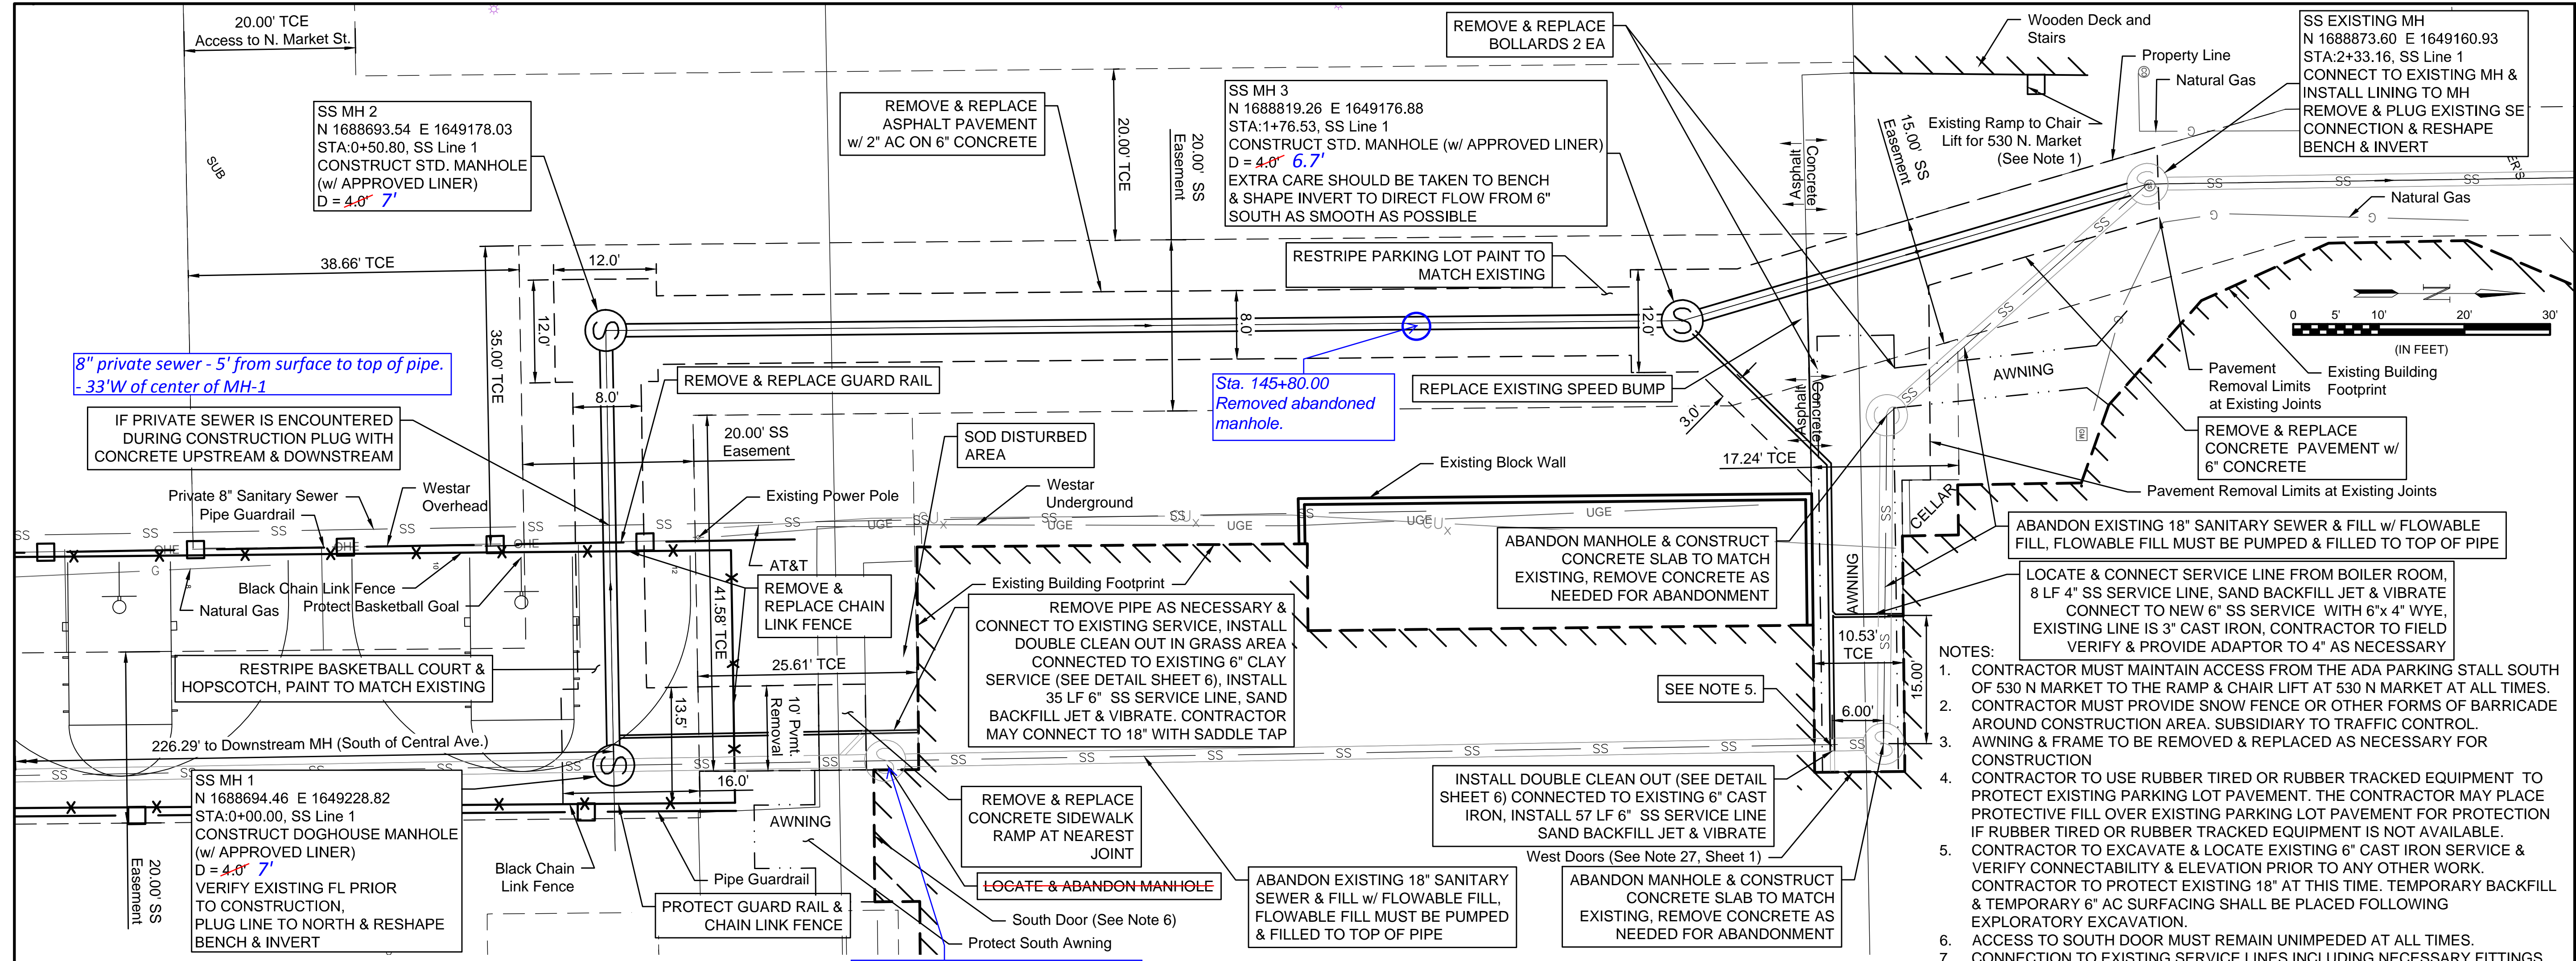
20.00' TCE
Access to N. Market St.

SS MH 2
N 1688693.54 E 1649178.03
STA:0+50.80, SS Line 1
CONSTRUCT STD. MANHOLE (w/ APPROVED LINER)
D = 4.0' 7'

REMOVE & REPLACE ASPHALT PAVEMENT w/ 2" AC ON 6" CONCRETE

20.00' TCE

20.00' SS Easement

REMOVE & REPLACE BOLLARDS 2 EA

SS MH 3
N 1688819.26 E 1649176.88
STA:1+76.53, SS Line 1
CONSTRUCT STD. MANHOLE (w/ APPROVED LINER)
D = 4.0' 6.7'
EXTRA CARE SHOULD BE TAKEN TO BENCH & SHAPE INVERT TO DIRECT FLOW FROM 6" SOUTH AS SMOOTH AS POSSIBLE

Wooden Deck and Stairs

Property Line

Natural Gas

Existing Ramp to Chair Lift for 530 N. Market (See Note 1)

15.00' SS Easement

Asphalt
Concrete

SS EXISTING MH
N 1688873.60 E 1649160.93
STA:2+33.16, SS Line 1
CONNECT TO EXISTING MH & INSTALL LINING TO MH
REMOVE & PLUG EXISTING SE CONNECTION & RESHAPE BENCH & INVERT

Natural Gas

SUB

38.66' TCE

12.0'

RESTRIPE PARKING LOT PAINT TO MATCH EXISTING

12.0'
8.0'
12.0'

35.00' TCE

0 5' 10' 20' 30'
(IN FEET)

8" private sewer - 5' from surface to top of pipe.
- 33'W of center of MH-1

8.0'

REMOVE & REPLACE GUARD RAIL

Sta. 145+80.00
Removed abandoned manhole.

REPLACE EXISTING SPEED BUMP

3.0'

AWNING

Pavement Removal Limits at Existing Joints

Existing Building Footprint

IF PRIVATE SEWER IS ENCOUNTERED DURING CONSTRUCTION PLUG WITH CONCRETE UPSTREAM & DOWNSTREAM

20.00' SS Easement

SOD DISTURBED AREA

Existing Block Wall

17.24' TCE

Asphalt
Concrete

REMOVE & REPLACE CONCRETE PAVEMENT w/ 6" CONCRETE

Pavement Removal Limits at Existing Joints

Private 8" Sanitary Sewer

Westar Overhead

Pipe Guardrail

Existing Power Pole

Westar Underground

CELLAR

ABANDON EXISTING 18" SANITARY SEWER & FILL w/ FLOWABLE FILL, FLOWABLE FILL MUST BE PUMPED & FILLED TO TOP OF PIPE

ABANDON MANHOLE & CONSTRUCT CONCRETE SLAB TO MATCH EXISTING, REMOVE CONCRETE AS NEEDED FOR ABANDONMENT

AT&T

Black Chain Link Fence

Natural Gas

Protect Basketball Goal

REMOVE & REPLACE CHAIN LINK FENCE

41.58' TCE

Existing Building Footprint

REMOVE PIPE AS NECESSARY & CONNECT TO EXISTING SERVICE, INSTALL DOUBLE CLEAN OUT IN GRASS AREA CONNECTED TO EXISTING 6" CLAY SERVICE (SEE DETAIL SHEET 6), INSTALL 35 LF 6" SS SERVICE LINE, SAND BACKFILL JET & VIBRATE. CONTRACTOR MAY CONNECT TO 18" WITH SADDLE TAP

AWNING

LOCATE & CONNECT SERVICE LINE FROM BOILER ROOM, 8 LF 4" SS SERVICE LINE, SAND BACKFILL JET & VIBRATE CONNECT TO NEW 6" SS SERVICE WITH 6"x 4" WYE, EXISTING LINE IS 3" CAST IRON, CONTRACTOR TO FIELD VERIFY & PROVIDE ADAPTOR TO 4" AS NECESSARY

10.53' TCE

RESTRIPE BASKETBALL COURT & HOPSCOTCH, PAINT TO MATCH EXISTING

25.61' TCE

13.5'

10' Pvmt. Removal

SEE NOTE 5.

6.00'

15.00'

226.29' to Downstream MH (South of Central Ave.)

SS MH 1
N 1688694.46 E 1649228.82
STA:0+00.00, SS Line 1
CONSTRUCT DOGHOUSE MANHOLE (w/ APPROVED LINER)
D = 4.0' 7'
VERIFY EXISTING FL PRIOR TO CONSTRUCTION,
PLUG LINE TO NORTH & RESHAPE BENCH & INVERT

20.00' SS Easement

16.0'

AWNING

Black Chain Link Fence

Pipe Guardrail

PROTECT GUARD RAIL & CHAIN LINK FENCE

REMOVE & REPLACE CONCRETE SIDEWALK RAMP AT NEAREST JOINT

LOCATE & ABANDON MANHOLE

South Door (See Note 6)

Protect South Awning

ABANDON EXISTING 18" SANITARY SEWER & FILL w/ FLOWABLE FILL, FLOWABLE FILL MUST BE PUMPED & FILLED TO TOP OF PIPE

INSTALL DOUBLE CLEAN OUT (SEE DETAIL SHEET 6) CONNECTED TO EXISTING 6" CAST IRON, INSTALL 57 LF 6" SS SERVICE LINE SAND BACKFILL JET & VIBRATE

West Doors (See Note 27, Sheet 1)

ABANDON MANHOLE & CONSTRUCT CONCRETE SLAB TO MATCH EXISTING, REMOVE CONCRETE AS NEEDED FOR ABANDONMENT

NOTES:
1. CONTRACTOR MUST MAINTAIN ACCESS FROM THE ADA PARKING STALL SOUTH OF 530 N MARKET TO THE RAMP & CHAIR LIFT AT 530 N MARKET AT ALL TIMES.
2. CONTRACTOR MUST PROVIDE SNOW FENCE OR OTHER FORMS OF BARRICADE AROUND CONSTRUCTION AREA. SUBSIDIARY TO TRAFFIC CONTROL.
3. AWNING & FRAME TO BE REMOVED & REPLACED AS NECESSARY FOR CONSTRUCTION
4. CONTRACTOR TO USE RUBBER TIRED OR RUBBER TRACKED EQUIPMENT TO PROTECT EXISTING PARKING LOT PAVEMENT. THE CONTRACTOR MAY PLACE PROTECTIVE FILL OVER EXISTING PARKING LOT PAVEMENT FOR PROTECTION IF RUBBER TIRED OR RUBBER TRACKED EQUIPMENT IS NOT AVAILABLE.
5. CONTRACTOR TO EXCAVATE & LOCATE EXISTING 6" CAST IRON SERVICE & VERIFY CONNECTABILITY & ELEVATION PRIOR TO ANY OTHER WORK. CONTRACTOR TO PROTECT EXISTING 18" AT THIS TIME. TEMPORARY BACKFILL & TEMPORARY 6" AC SURFACING SHALL BE PLACED FOLLOWING EXPLORATORY EXCAVATION.
6. ACCESS TO SOUTH DOOR MUST REMAIN UNIMPEDED AT ALL TIMES.
7. CONNECTION TO EXISTING SERVICE LINES INCLUDING NECESSARY FITTINGS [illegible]